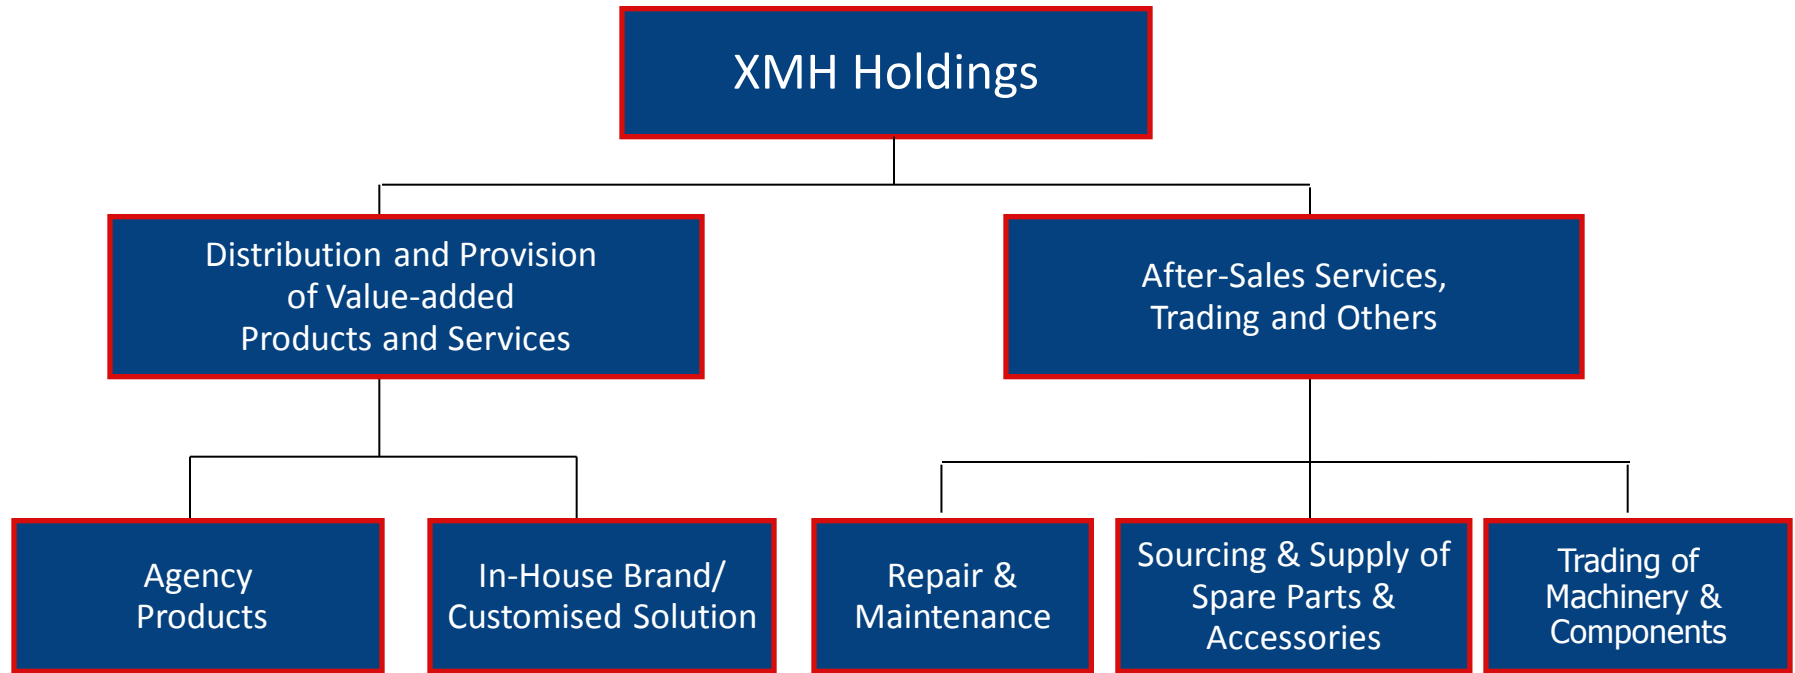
XMH Holdings

Distribution and Provision of Value-added Products and Services

After-Sales Services, Trading and Others

Agency Products

In-House Brand/ Customised Solution

Repair & Maintenance

Sourcing & Supply of Spare Parts & Accessories

Trading of Machinery & Components